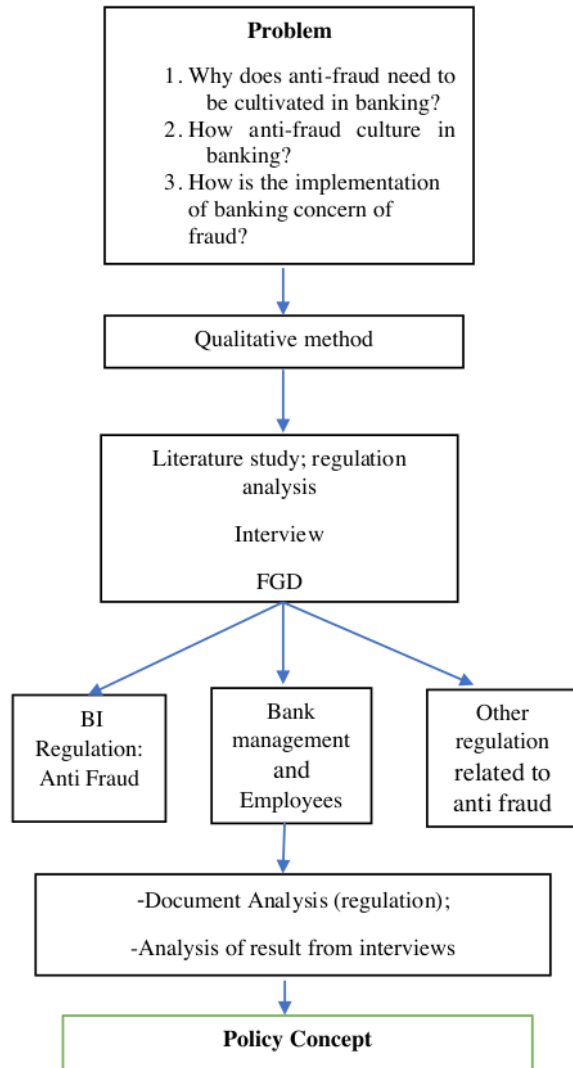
**Problem**

1. Why does anti-fraud need to be cultivated in banking?
2. How anti-fraud culture in banking?
3. How is the implementation of banking concern of fraud?

Qualitative method

Literature study; regulation analysis

Interview

FGD

BI Regulation: Anti Fraud

Bank management and Employees

Other regulation related to anti fraud

-Document Analysis (regulation);

-Analysis of result from interviews

**Policy Concept**